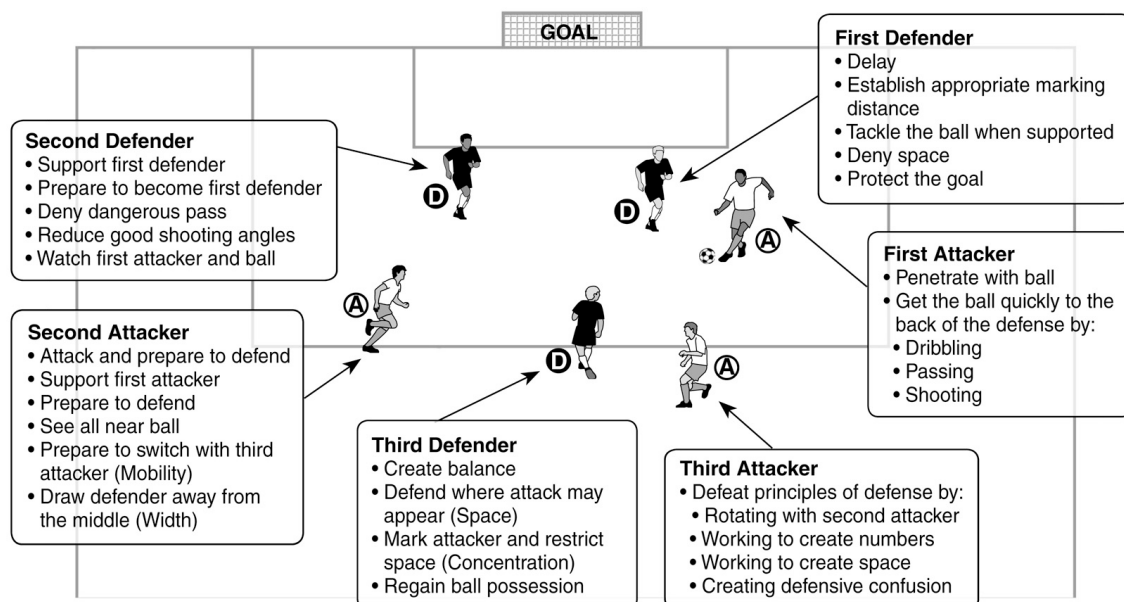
GOAL

First Defender
• Delay
• Establish appropriate marking distance
• Tackle the ball when supported
• Deny space
• Protect the goal

Second Defender
• Support first defender
• Prepare to become first defender
• Deny dangerous pass
• Reduce good shooting angles
• Watch first attacker and ball

D

D

A

First Attacker
• Penetrate with ball
• Get the ball quickly to the back of the defense by:
• Dribbling
• Passing
• Shooting

A

Second Attacker
• Attack and prepare to defend
• Support first attacker
• Prepare to defend
• See all near ball
• Prepare to switch with third attacker (Mobility)
• Draw defender away from the middle (Width)

D

A

Third Defender
• Create balance
• Defend where attack may appear (Space)
• Mark attacker and restrict space (Concentration)
• Regain ball possession

Third Attacker
• Defeat principles of defense by:
• Rotating with second attacker
• Working to create numbers
• Working to create space
• Creating defensive confusion